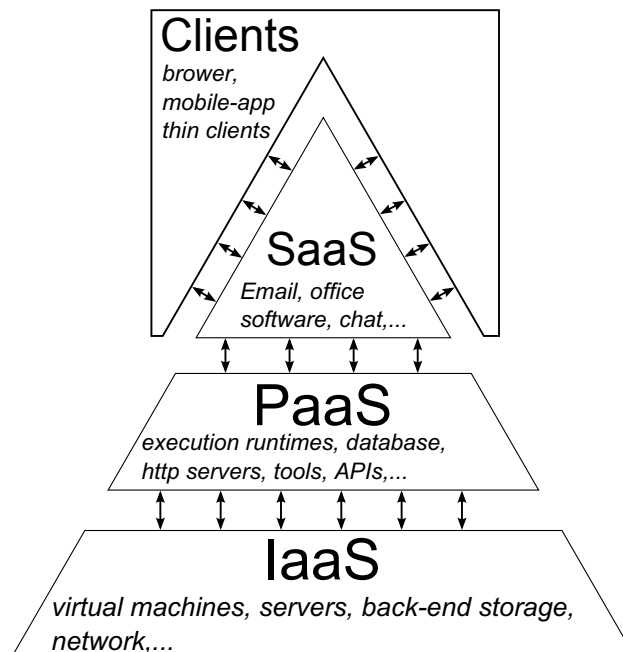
Clients
browser,
mobile-app
thin clients

SaaS
Email, office software, chat,...

PaaS
execution runtimes, database, http servers, tools, APIs,...

IaaS
virtual machines, servers, back-end storage, network,...